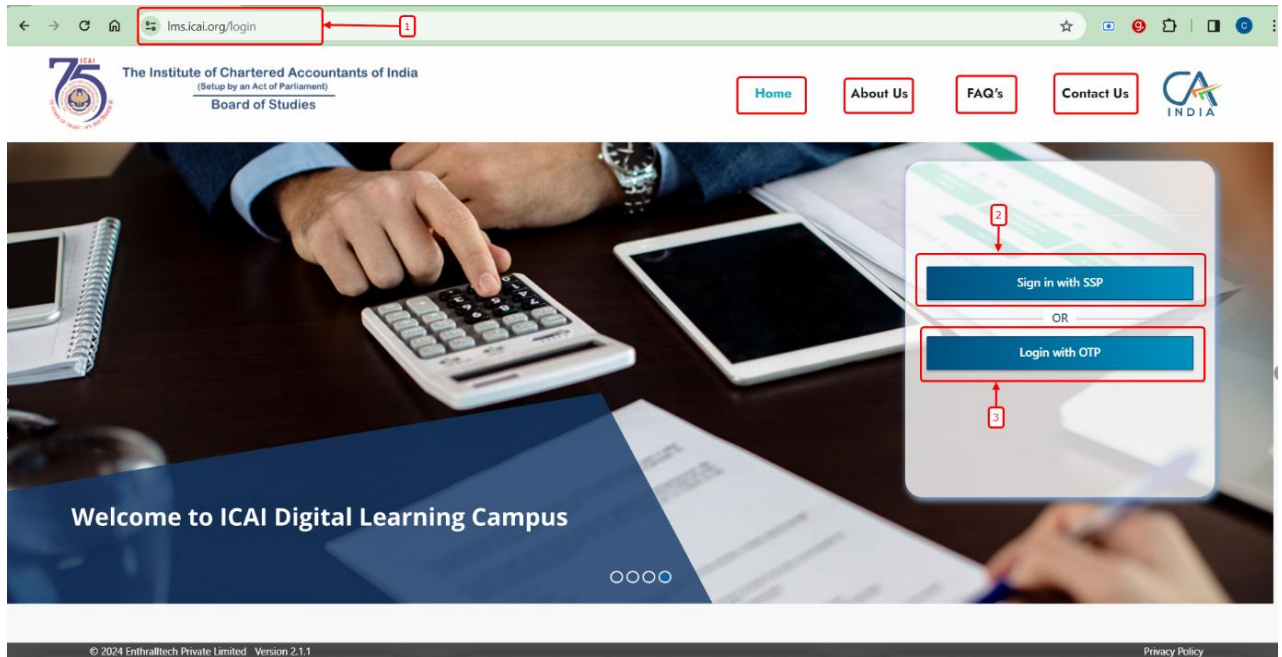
lms.icai.org/login

1

75
ICAI

The Institute of Chartered Accountants of India
(Setup by an Act of Parliament)
Board of Studies

Home
About Us
FAQ's
Contact Us

CA
INDIA

2

Sign in with SSP

OR

Login with OTP

3

Welcome to ICAI Digital Learning Campus

© 2024 Enthralltech Private Limited Version 2.1.1
Privacy Policy